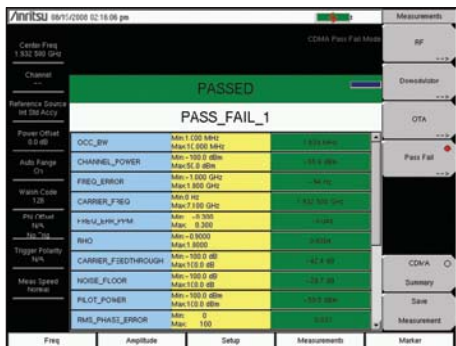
/inritsu 08/15/2008 02:16:06 pm

Measurements

Center Freq
1.932 500 GHz

CDMA Pass Fail Mode

RF

Channel
--

Demodulator

Reference Source
Int Std Accy

PASSED

PASS_FAIL_1

OTA

Power Offset
0.0 dB

Auto Range
On

Walsh Code
128

PN Offset
N/A

Trigger Polarity
N/A

Meas Speed
Normal

| OCC_BW | Min:1.000 MHz Max:1C.000 MHz | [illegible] |
|---|---|---|
| CHANNEL_POWER | Min:-100.0 dBm Max:5C.0 dBm | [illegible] |
| FREQ_ERROR | Min:-1.000 GHz Max:1.000 GHz | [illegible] |
| CARRIER_FREQ | Min:0 Hz Max:7.100 GHz | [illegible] |
| FREQ_ERR_PPM | Min: -0.300 Max: 0.300 | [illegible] |
| RHO | Min: 0.9000 Max: 1.0000 | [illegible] |
| CARRIER_FEEDTHROUGH | Min:-100.0 dB Max:10.0 dB | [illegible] |
| NOISE_FLOOR | Min:-100.0 dB Max:10.0 dB | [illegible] |
| PILOT_POWER | Min:-100.0 dBm Max:10.0 dBm | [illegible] |
| RMS_PHASE_ERROR | Min: 0 Max: 100 | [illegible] |

Pass Fail

CDMA
Summary

Save
Measurement

Freq | Amplitude | Setup | Measurements | Marker